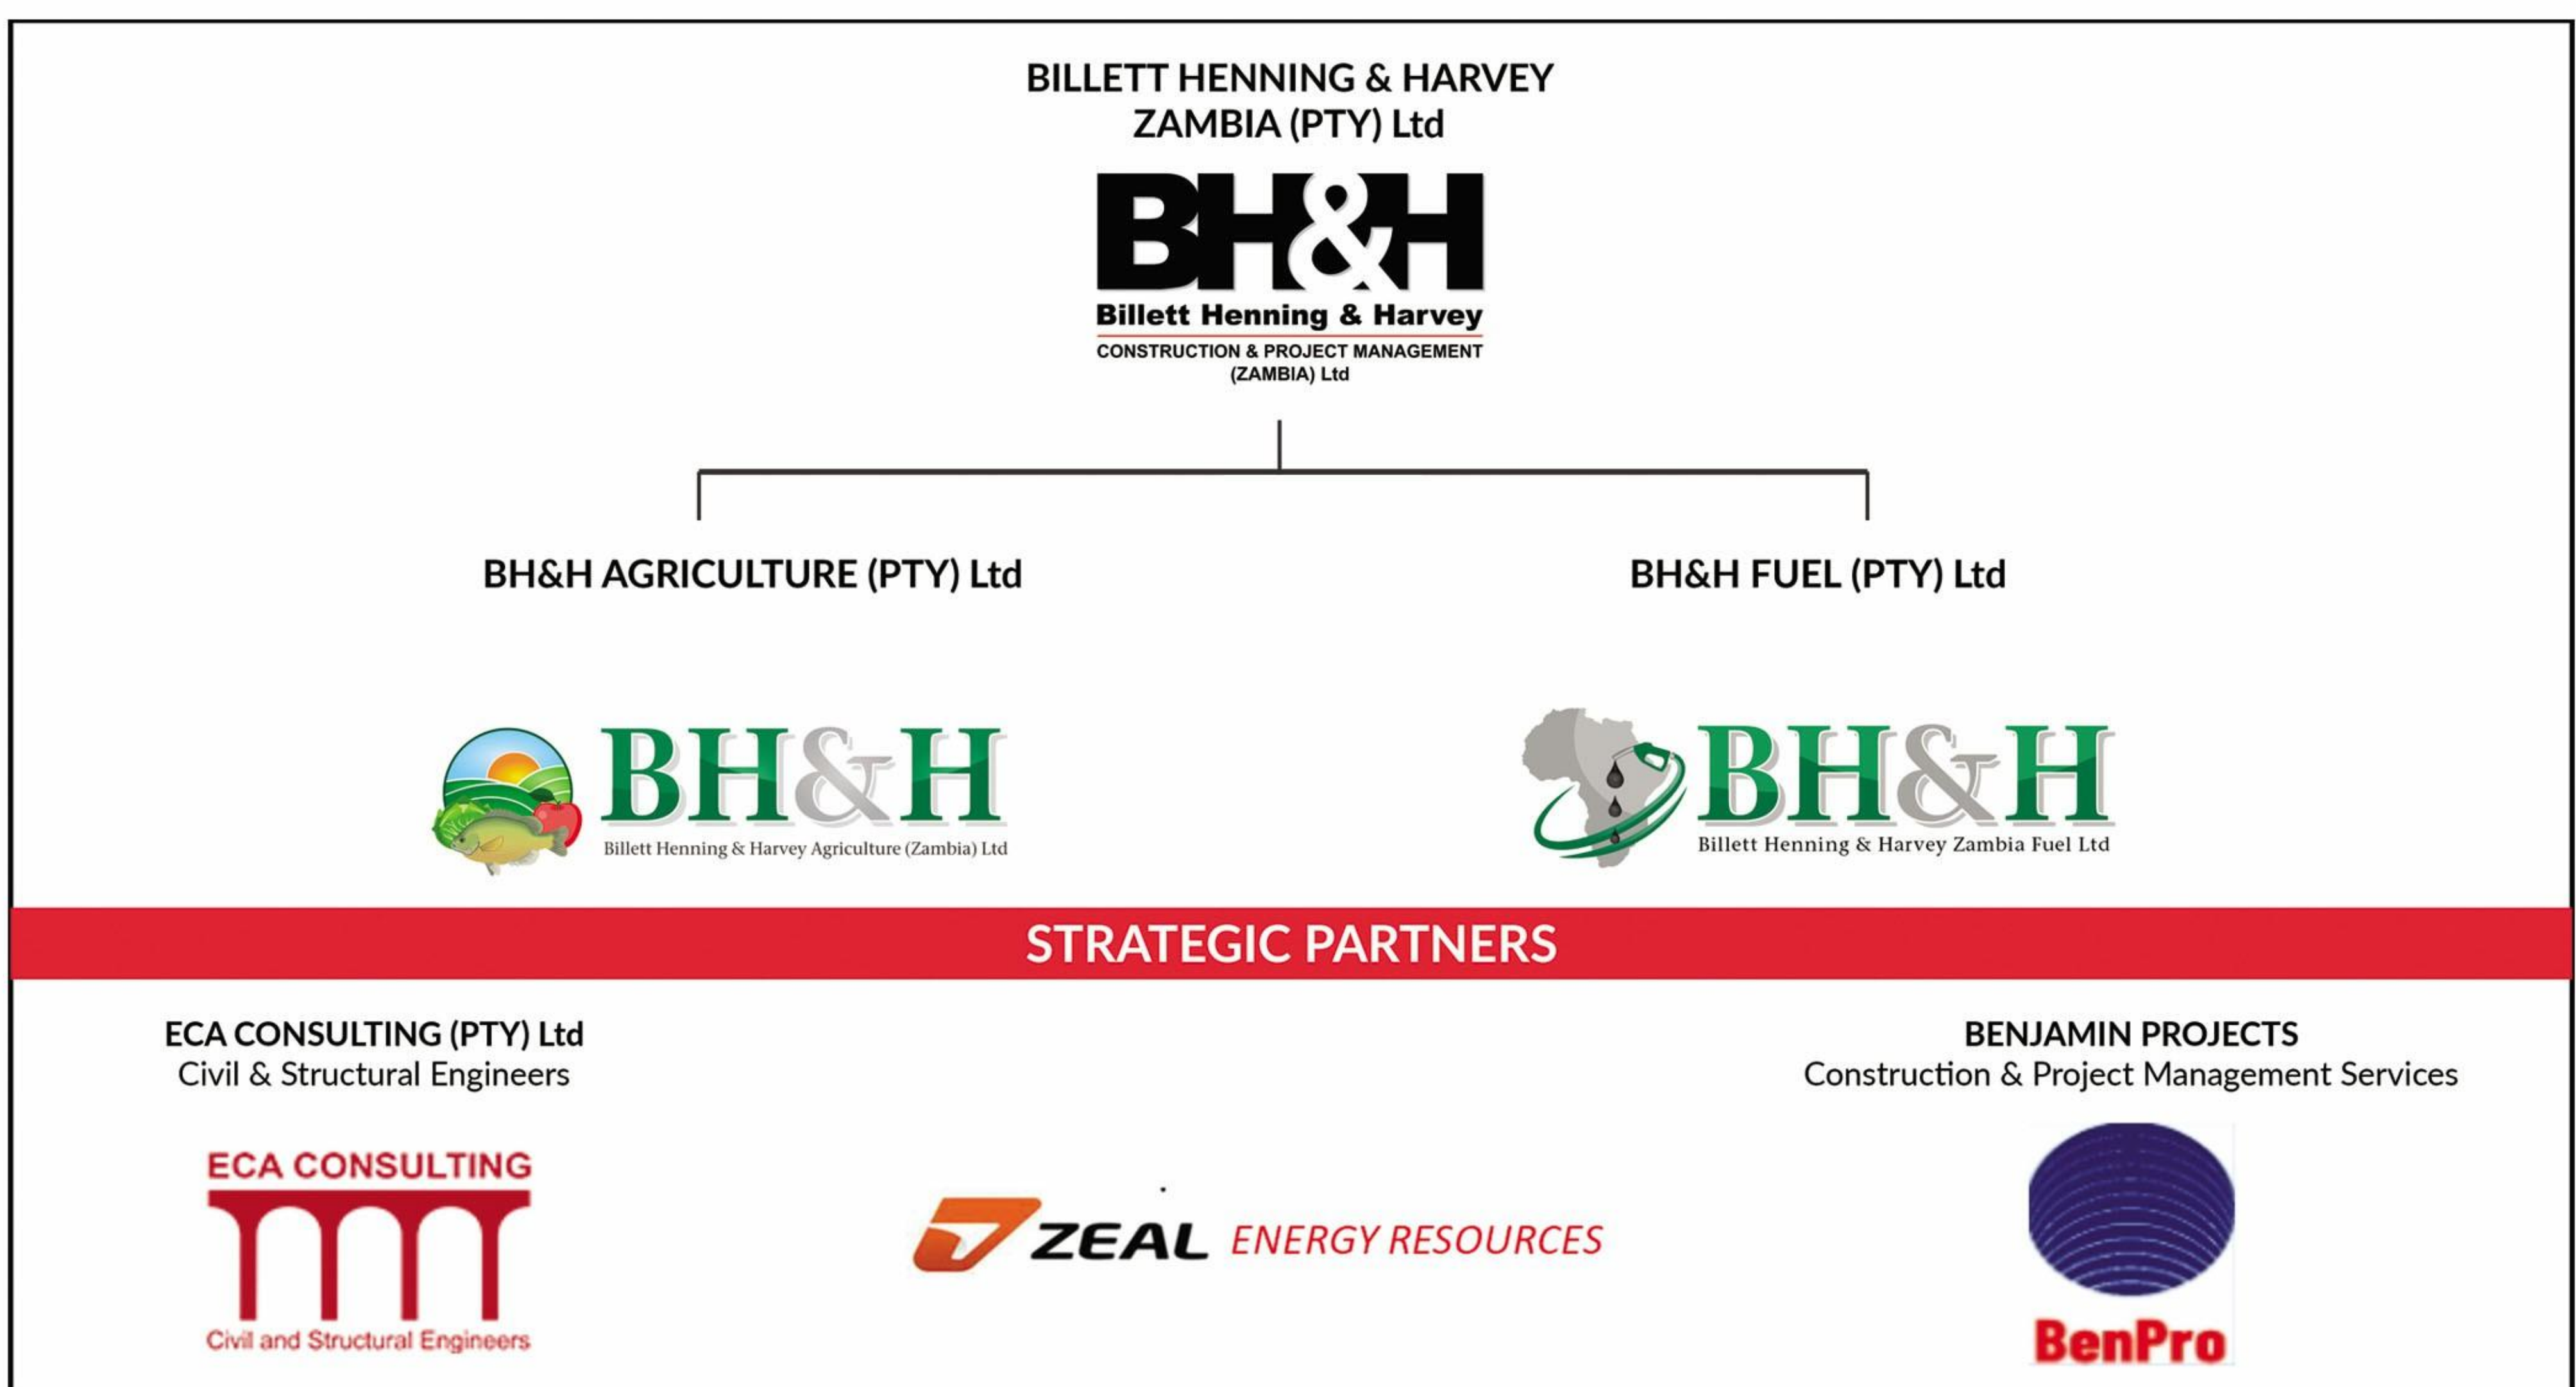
BILLETT HENNING & HARVEY ZAMBIA (PTY) Ltd

BH&H
Billett Henning & Harvey
CONSTRUCTION & PROJECT MANAGEMENT (ZAMBIA) Ltd

BH&H AGRICULTURE (PTY) Ltd

BH&H FUEL (PTY) Ltd

BH&H
Billett Henning & Harvey Agriculture (Zambia) Ltd

BH&H
Billett Henning & Harvey Zambia Fuel Ltd

STRATEGIC PARTNERS

ECA CONSULTING (PTY) Ltd
Civil & Structural Engineers

BENJAMIN PROJECTS
Construction & Project Management Services

ECA CONSULTING
Civil and Structural Engineers

ZEAL ENERGY RESOURCES

BenPro